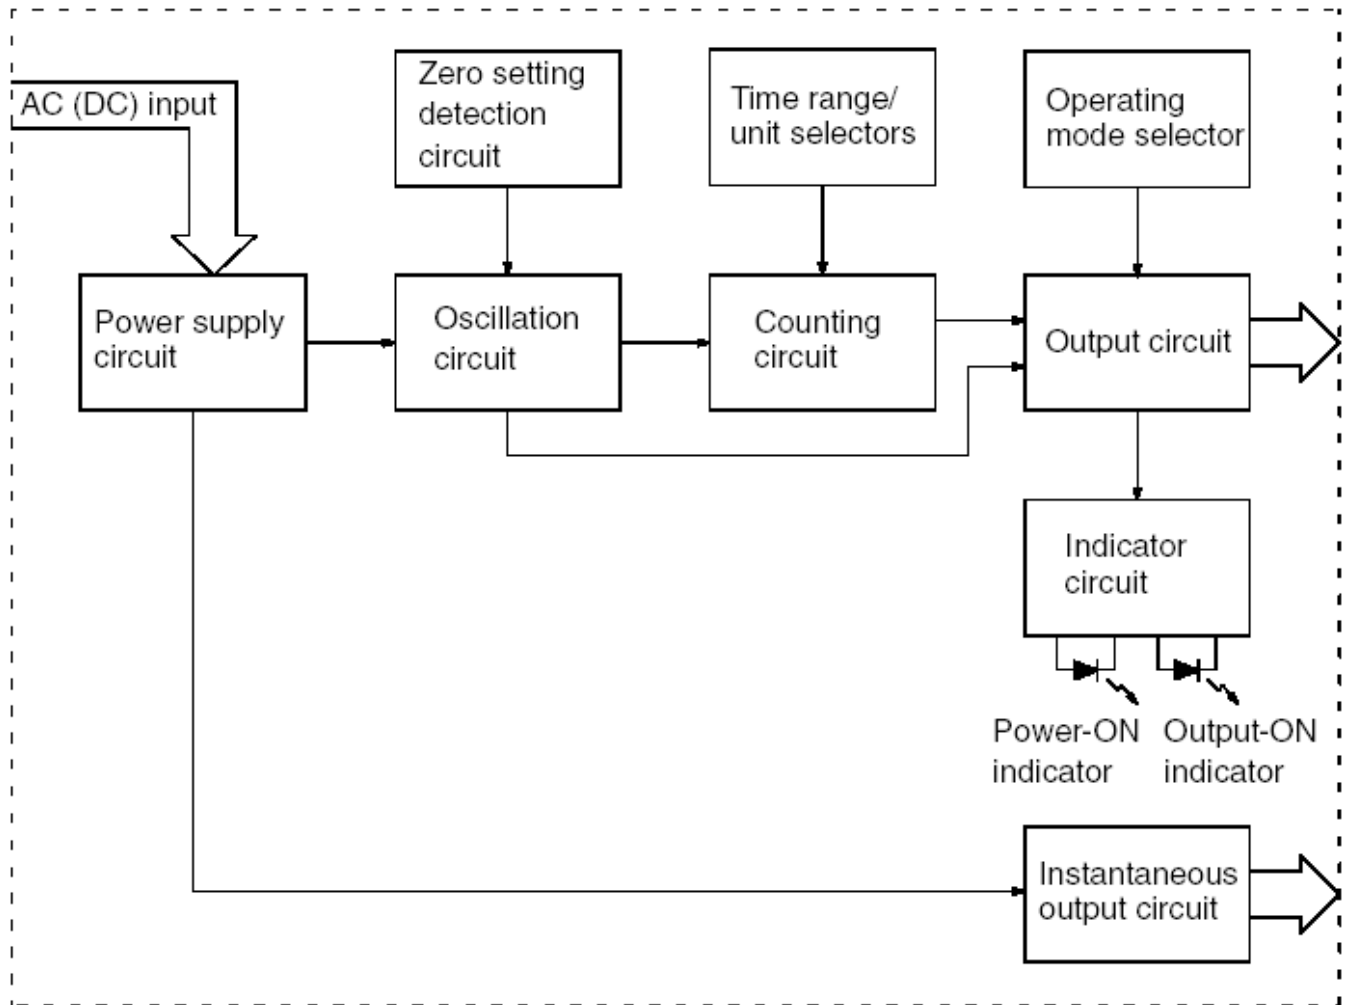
AC (DC) input

Zero setting detection circuit

Time range/ unit selectors

Operating mode selector

Power supply circuit

Oscillation circuit

Counting circuit

Output circuit

Indicator circuit

Power-ON indicator

Output-ON indicator

Instantaneous output circuit